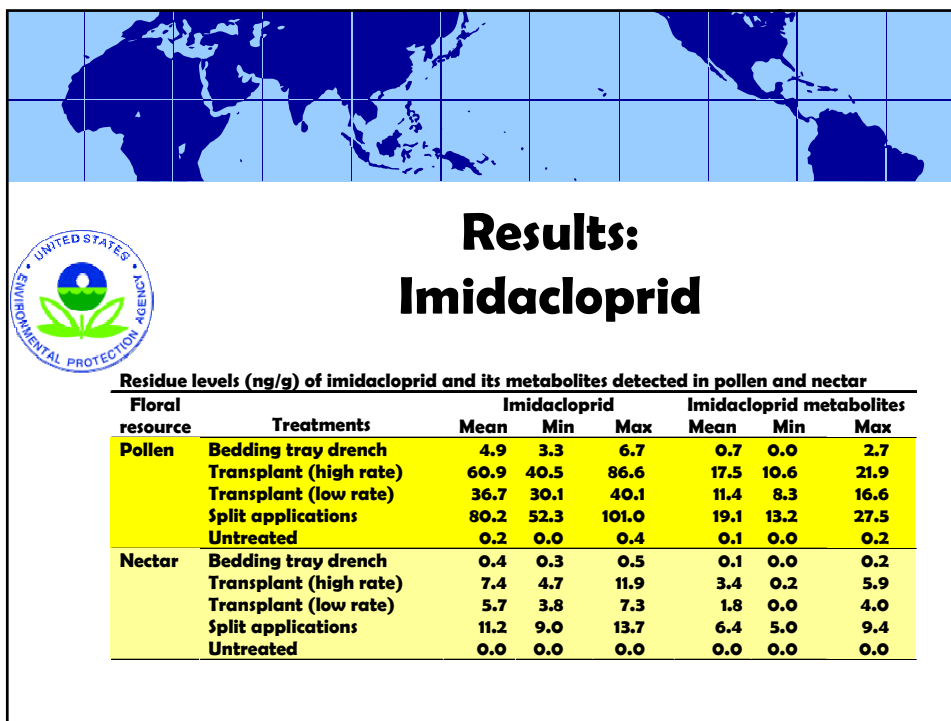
UNITED STATES ENVIRONMENTAL PROTECTION AGENCY

Results: Imidacloprid

Residue levels (ng/g) of imidacloprid and its metabolites detected in pollen and nectar

| Floral resource | Treatments | Imidacloprid Mean | Imidacloprid Min | Imidacloprid Max | Imidacloprid metabolites Mean | Imidacloprid metabolites Min | Imidacloprid metabolites Max |
|---|---|---|---|---|---|---|---|
| Pollen | Bedding tray drench | 4.9 | 3.3 | 6.7 | 0.7 | 0.0 | 2.7 |
| | Transplant (high rate) | 60.9 | 40.5 | 86.6 | 17.5 | 10.6 | 21.9 |
| | Transplant (low rate) | 36.7 | 30.1 | 40.1 | 11.4 | 8.3 | 16.6 |
| | Split applications | 80.2 | 52.3 | 101.0 | 19.1 | 13.2 | 27.5 |
| | Untreated | 0.2 | 0.0 | 0.4 | 0.1 | 0.0 | 0.2 |
| Nectar | Bedding tray drench | 0.4 | 0.3 | 0.5 | 0.1 | 0.0 | 0.2 |
| | Transplant (high rate) | 7.4 | 4.7 | 11.9 | 3.4 | 0.2 | 5.9 |
| | Transplant (low rate) | 5.7 | 3.8 | 7.3 | 1.8 | 0.0 | 4.0 |
| | Split applications | 11.2 | 9.0 | 13.7 | 6.4 | 5.0 | 9.4 |
| | Untreated | 0.0 | 0.0 | 0.0 | 0.0 | 0.0 | 0.0 |